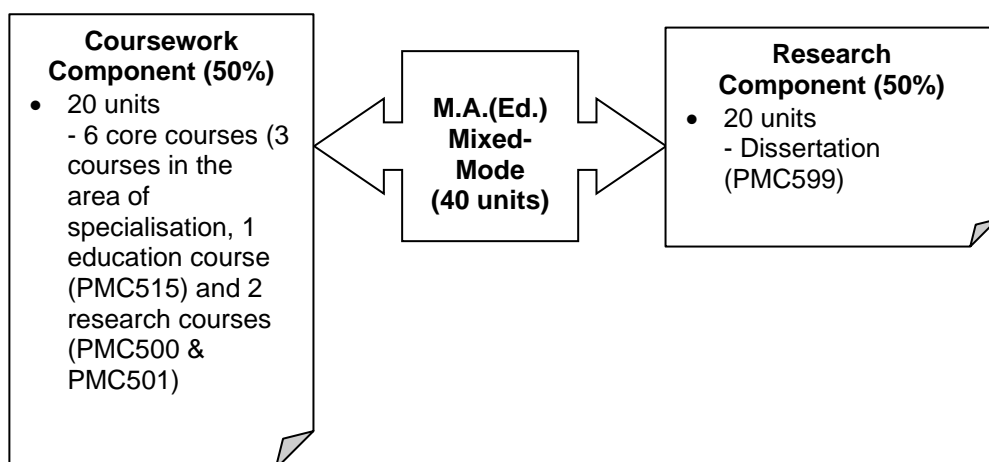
**Coursework Component (50%)**

- 20 units
- 6 core courses (3 courses in the area of specialisation, 1 education course (PMC515) and 2 research courses (PMC500 & PMC501)

**M.A.(Ed.) Mixed-Mode (40 units)**

**Research Component (50%)**

- 20 units
- Dissertation (PMC599)